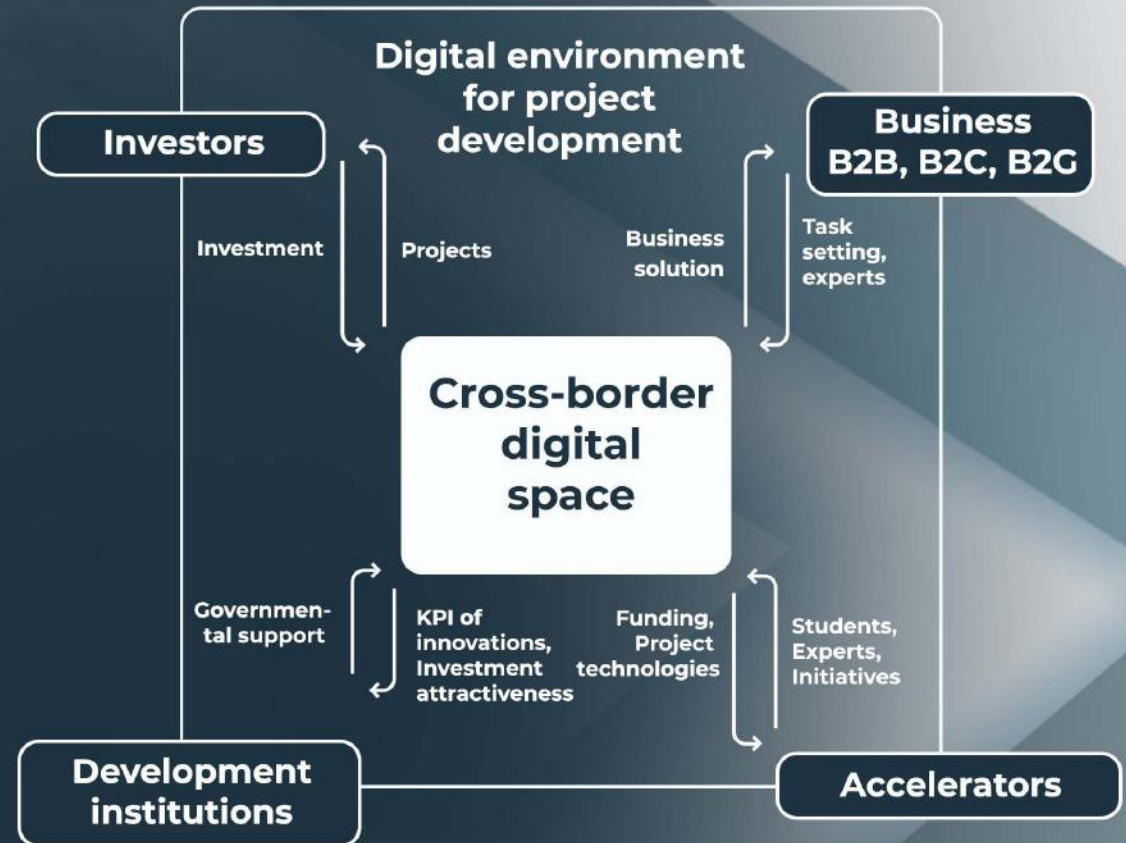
Digital environment for project development

Investors

Business B2B, B2C, B2G

Investment

Projects

Business solution

Task setting, experts

Cross-border digital space

Governmental support

KPI of innovations, Investment attractiveness

Funding, Project technologies

Students, Experts, Initiatives

Development institutions

Accelerators